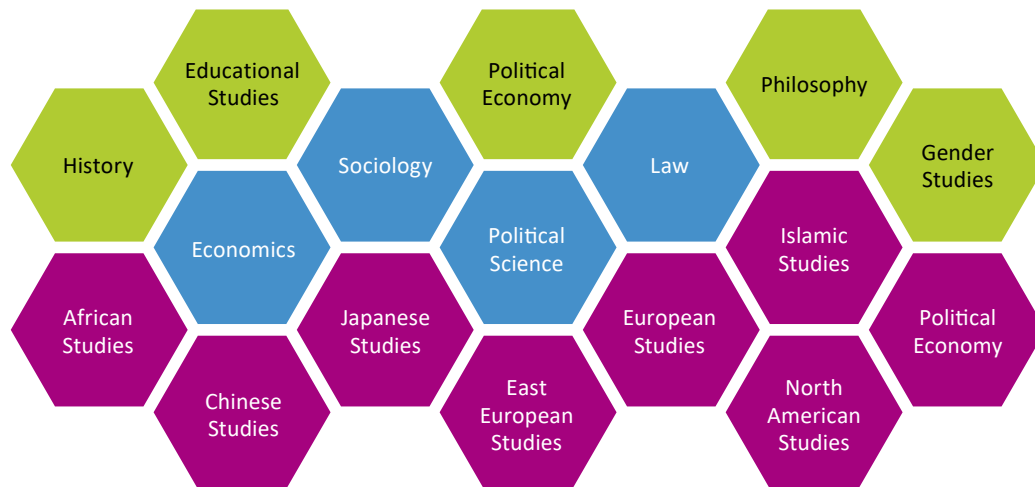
Educational Studies

Political Economy

Philosophy

History

Sociology

Law

Gender Studies

Economics

Political Science

Islamic Studies

African Studies

Japanese Studies

European Studies

Political Economy

Chinese Studies

East European Studies

North American Studies